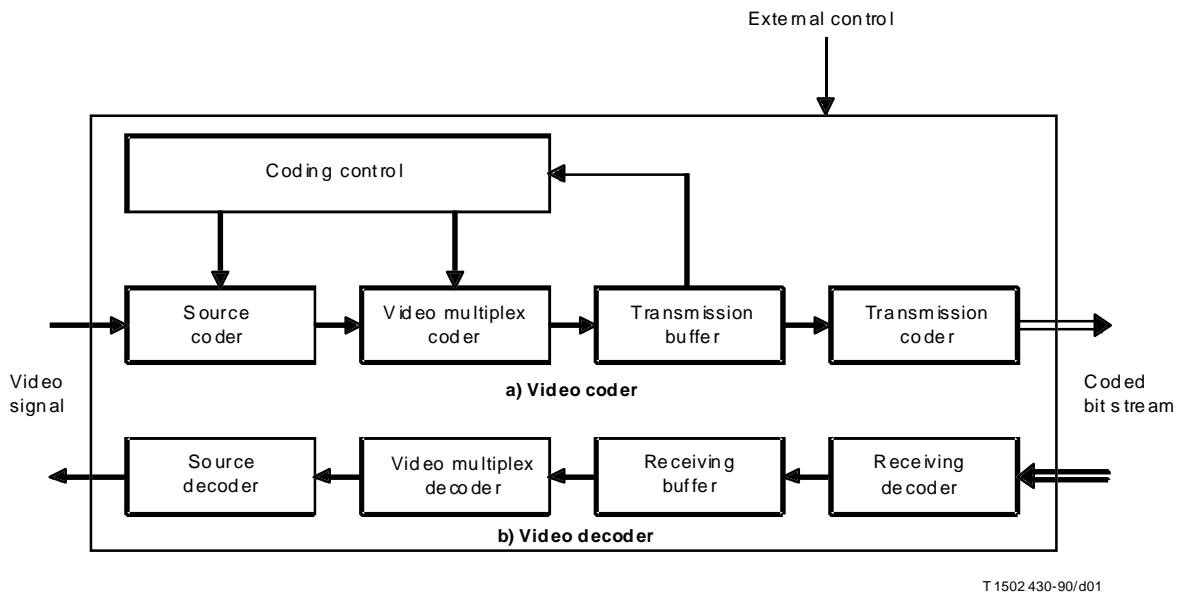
External control

Coding control

Source coder

Video multiplex coder

Transmission buffer

Transmission coder

Video signal

a) Video coder

Coded bit stream

Source decoder

Video multiplex decoder

Receiving buffer

Receiving decoder

b) Video decoder

T 1502 430-90/d01